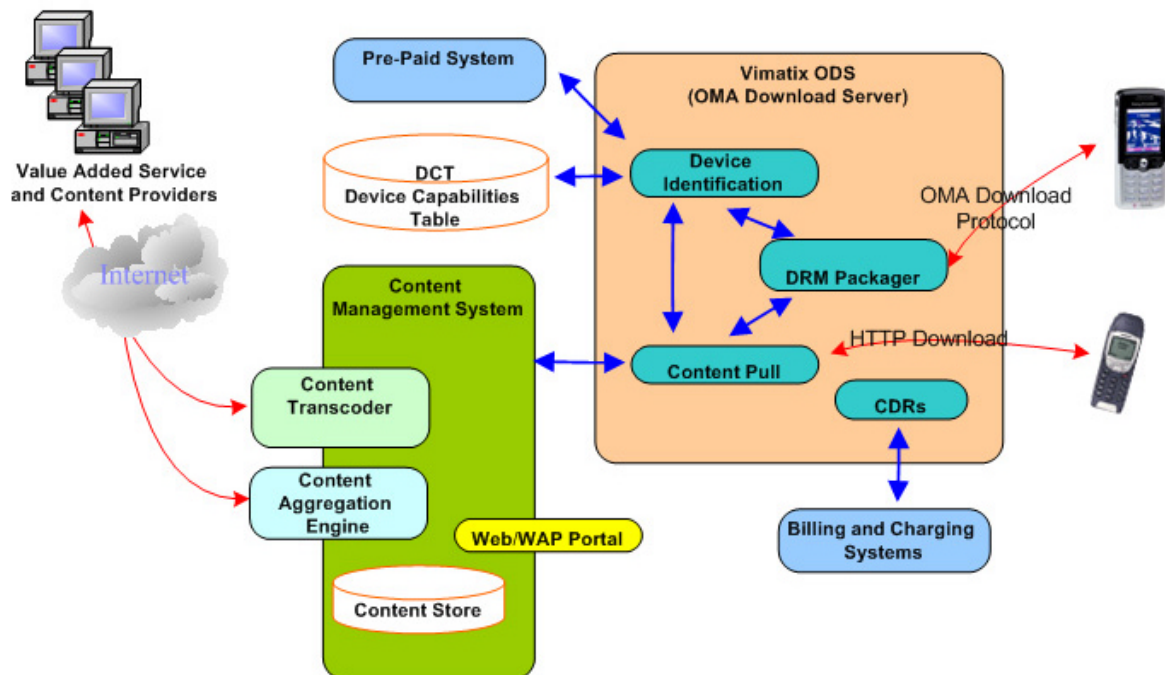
Value Added Service and Content Providers

Internet

Pre-Paid System

DCT
Device Capabilities
Table

Vimatix ODS
(OMA Download Server)

Device Identification

DRM Packager

OMA Download Protocol

Content Management System

Content Pull

HTTP Download

CDRs

Content Transcoder

Content Aggregation Engine

Web/WAP Portal

Content Store

Billing and Charging Systems